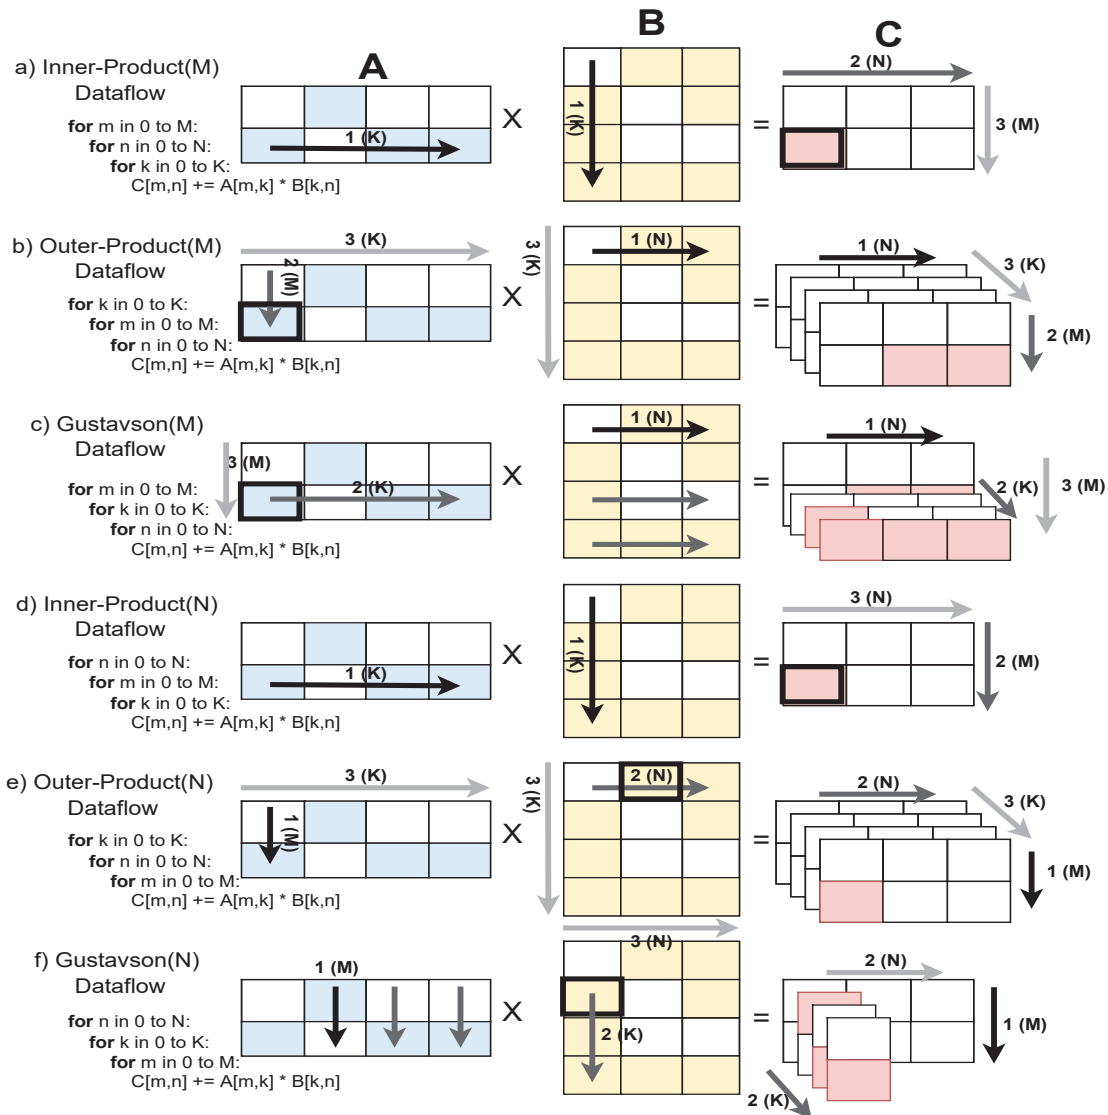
A

B

C

a) Inner-Product(M) Dataflow

for m in 0 to M:
for n in 0 to N:
for k in 0 to K:
C[m,n] += A[m,k] * B[k,n]

1 (K)

X

1 (K)

=

2 (N)

3 (M)

b) Outer-Product(M) Dataflow

for k in 0 to K:
for m in 0 to M:
for n in 0 to N:
C[m,n] += A[m,k] * B[k,n]

3 (K)

2 (M)

X

3 (K)

1 (N)

=

1 (N)

3 (K)

2 (M)

c) Gustavson(M) Dataflow

for m in 0 to M:
for k in 0 to K:
for n in 0 to N:
C[m,n] += A[m,k] * B[k,n]

3 (M)

2 (K)

X

1 (N)

=

1 (N)

2 (K)

3 (M)

d) Inner-Product(N) Dataflow

for n in 0 to N:
for m in 0 to M:
for k in 0 to K:
C[m,n] += A[m,k] * B[k,n]

1 (K)

X

1 (K)

=

3 (N)

2 (M)

e) Outer-Product(N) Dataflow

for k in 0 to K:
for n in 0 to N:
for m in 0 to M:
C[m,n] += A[m,k] * B[k,n]

3 (K)

1 (M)

X

3 (K)

2 (N)

=

2 (N)

3 (K)

1 (M)

f) Gustavson(N) Dataflow

for n in 0 to N:
for k in 0 to K:
for m in 0 to M:
C[m,n] += A[m,k] * B[k,n]

1 (M)

X

3 (N)

2 (K)

=

2 (N)

1 (M)

2 (K)